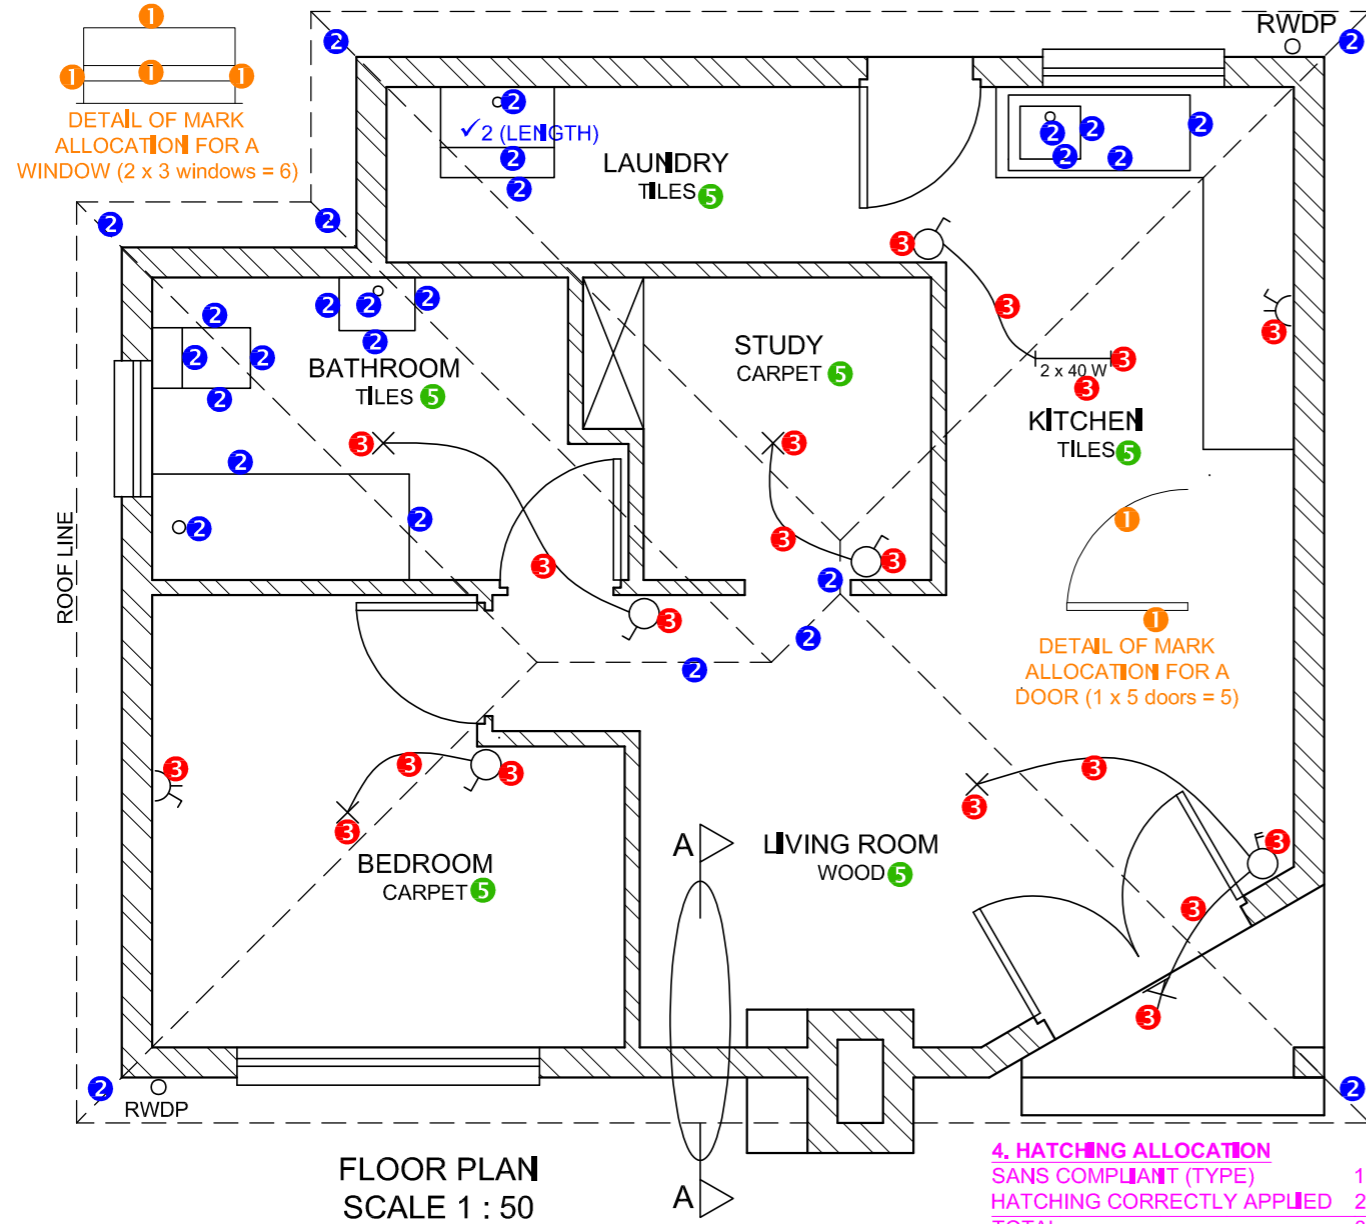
1
1 1 1
DETAIL OF MARK ALLOCATION FOR A WINDOW (2 x 3 windows = 6)

2 RWDP 2

2 ✓2 (LENGTH) 2 2

LAUNDRY
TILES 5

2 2 2 2 2

2 2

3

3

2 2 2 2

2 2

BATHROOM
TILES 5

2

STUDY
CARPET 5

3

2 x 40 W 3

3

KITCHEN
TILES 5

3 3

2

2

3

3 3

1

3 3

2

2

1

DETAIL OF MARK ALLOCATION FOR A DOOR (1 x 5 doors = 5)

ROOF LINE

2

2

3

3 3

3 3

3

3

A

LIVING ROOM
WOOD 5

3

BEDROOM
CARPET 5

3

3

2 RWDP

2

FLOOR PLAN
SCALE 1 : 50

A

4. HATCHING ALLOCATION
SANS COMPLIANT (TYPE) 1
HATCHING CORRECTLY APPLIED 2
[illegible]